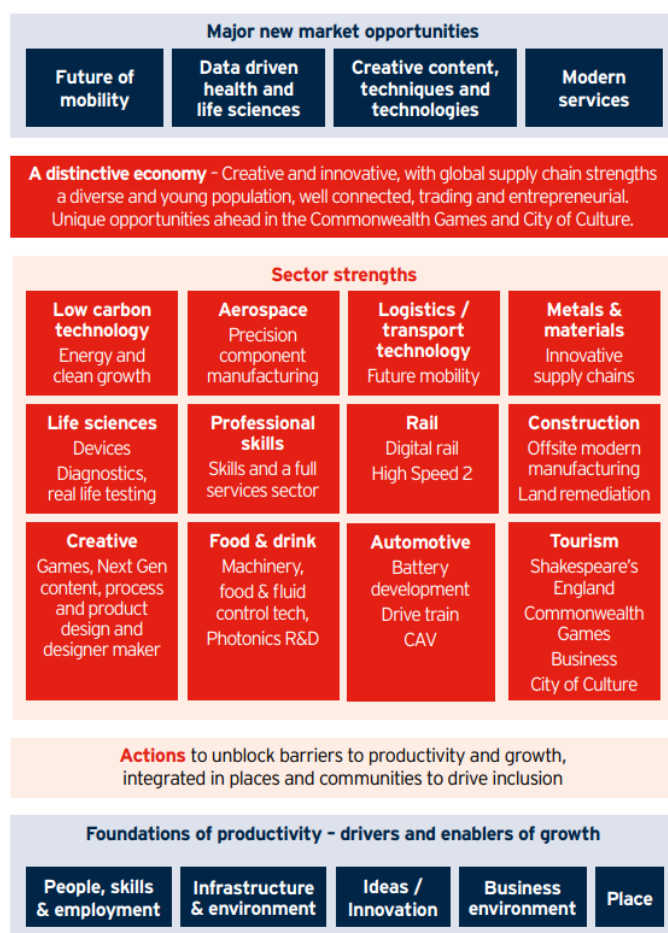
Major new market opportunities

Future of mobility

Data driven health and life sciences

Creative content, techniques and technologies

Modern services

A distinctive economy - Creative and innovative, with global supply chain strengths a diverse and young population, well connected, trading and entrepreneurial. Unique opportunities ahead in the Commonwealth Games and City of Culture.

Sector strengths

Low carbon technology
Energy and clean growth

Aerospace
Precision component manufacturing

Logistics / transport technology
Future mobility

Metals & materials
Innovative supply chains

Life sciences
Devices
Diagnostics, real life testing

Professional skills
Skills and a full services sector

Rail
Digital rail
High Speed 2

Construction
Offsite modern manufacturing
Land remediation

Creative
Games, Next Gen content, process and product design and designer maker

Food & drink
Machinery, food & fluid control tech, Photonics R&D

Automotive
Battery development
Drive train
CAV

Tourism
Shakespeare's England
Commonwealth Games
Business
City of Culture

Actions to unblock barriers to productivity and growth, integrated in places and communities to drive inclusion

Foundations of productivity - drivers and enablers of growth

People, skills & employment

Infrastructure & environment

Ideas / Innovation

Business environment

Place